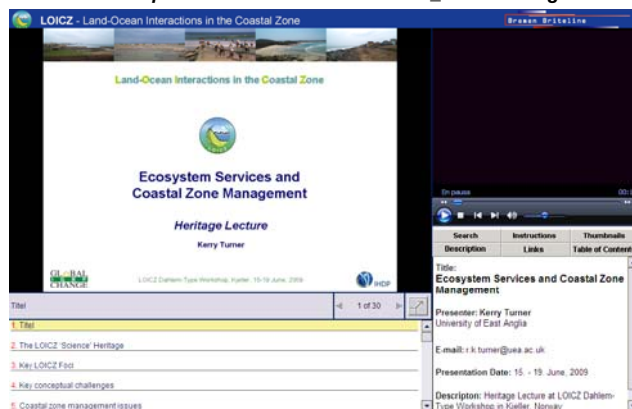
LOICZ - Land-Ocean Interactions in the Coastal Zone

Bremen Briteline

Land-Ocean Interactions in the Coastal Zone

Ecosystem Services and Coastal Zone Management

Heritage Lecture

Kerry Turner

GLOBAL CHANGE

LOICZ Dahlem-Type Workshop, Kiel, 15-19 June, 2009

IHDP

En pause

00:0

Search | Instructions | Thumbnails
Description | Links | Table of Content

Title:
Ecosystem Services and Coastal Zone Management

Presenter: Kerry Turner
University of East Anglia

E-mail: r.k.turner@uea.ac.uk

Presentation Date: 15. - 19. June. 2009

Descripton: Heritage Lecture at LOICZ Dahlem-Type Workshop in Kieller, Norway

Titel

1 of 30

1. Titel
2. The LOICZ 'Science' Heritage
3. Key LOICZ Foci
4. Key conceptual challenges
5. Coastal zone management issues